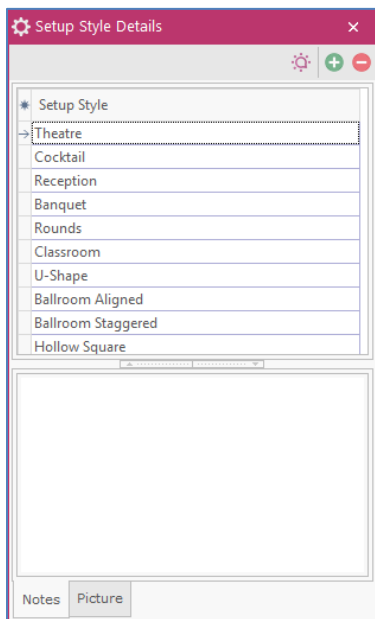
Setup Style Details ×

| Setup Style |
|---|
| Theatre |
| Cocktail |
| Reception |
| Banquet |
| Rounds |
| Classroom |
| U-Shape |
| Ballroom Aligned |
| Ballroom Staggered |
| Hollow Square |

Notes Picture